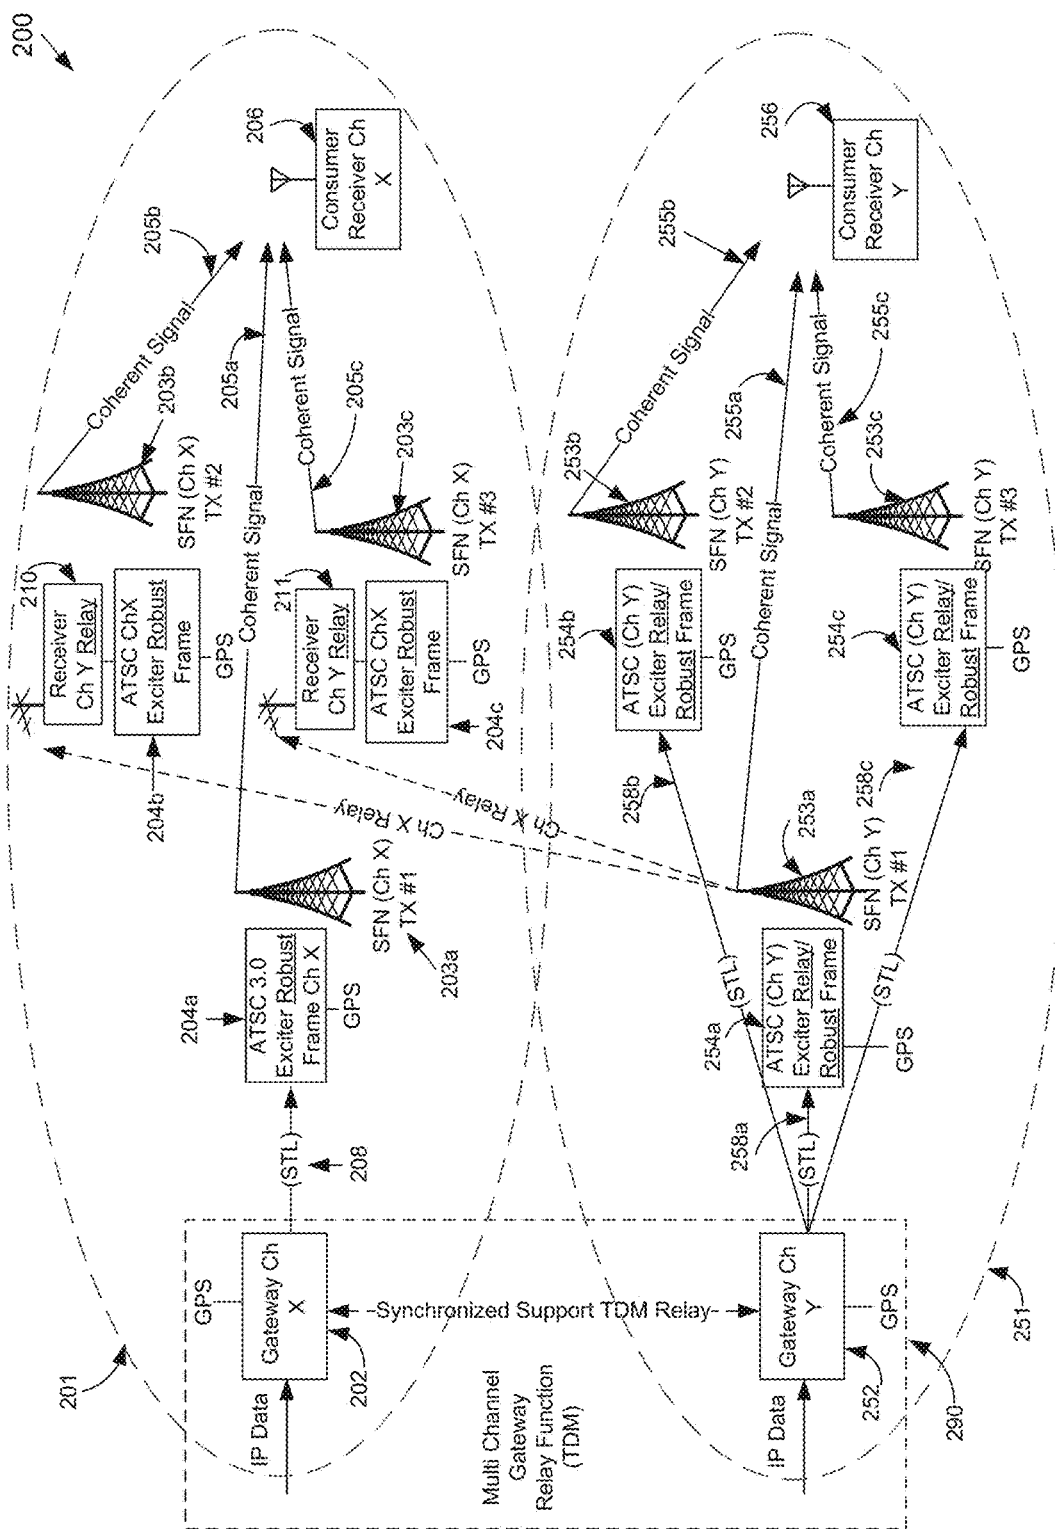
200

201

IP Data

Gateway Ch X

GPS

202

Multi Channel Gateway Relay Function (TDM)

-Synchronized Support TDM Relay-

(STL)

208

ATSC 3.0 Exciter Robust Frame Ch X

204a

GPS

SFN (Ch X) TX #1

203a

204b

Receiver Ch Y Relay

210

ATSC ChX Exciter Robust Frame

GPS

Coherent Signal

211

Receiver Ch Y Relay

ATSC ChX Exciter Robust Frame

GPS

204c

SFN (Ch X) TX #2

203b

Coherent Signal

205b

205a

205c

Coherent Signal

203c

SFN (Ch X) TX #3

206

Consumer Receiver Ch X

Ch X Relay

Ch X Relay

IP Data

Gateway Ch Y

GPS

252

290

251

(STL)

258a

254a

ATSC (Ch Y) Exciter Relay/ Robust Frame

GPS

(STL)

(STL)

SFN (Ch Y) TX #1

253a

258b

258c

254b

ATSC (Ch Y) Exciter Relay/ Robust Frame

GPS

Coherent Signal

254c

ATSC (Ch Y) Exciter Relay/ Robust Frame

GPS

253b

SFN (Ch Y) TX #2

Coherent Signal

255a

253c

SFN (Ch Y) TX #3

Coherent Signal

255c

255b

256

Consumer Receiver Ch Y